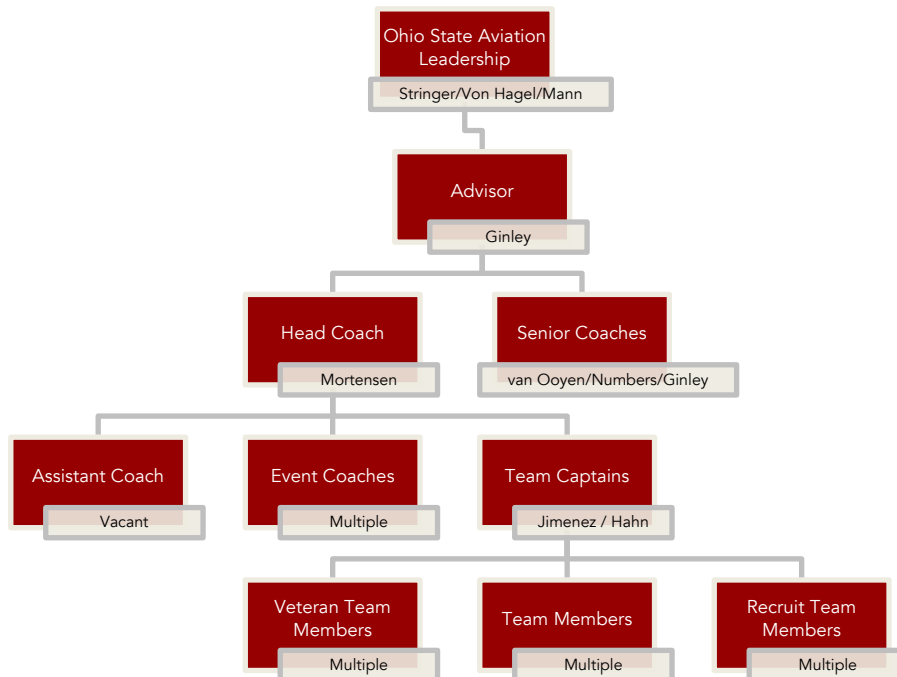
Ohio State Aviation Leadership
Stringer/Von Hagel/Mann

Advisor
Ginley

Head Coach
Mortensen

Senior Coaches
van Ooyen/Numbers/Ginley

Assistant Coach
Vacant

Event Coaches
Multiple

Team Captains
Jimenez / Hahn

Veteran Team Members
Multiple

Team Members
Multiple

Recruit Team Members
Multiple